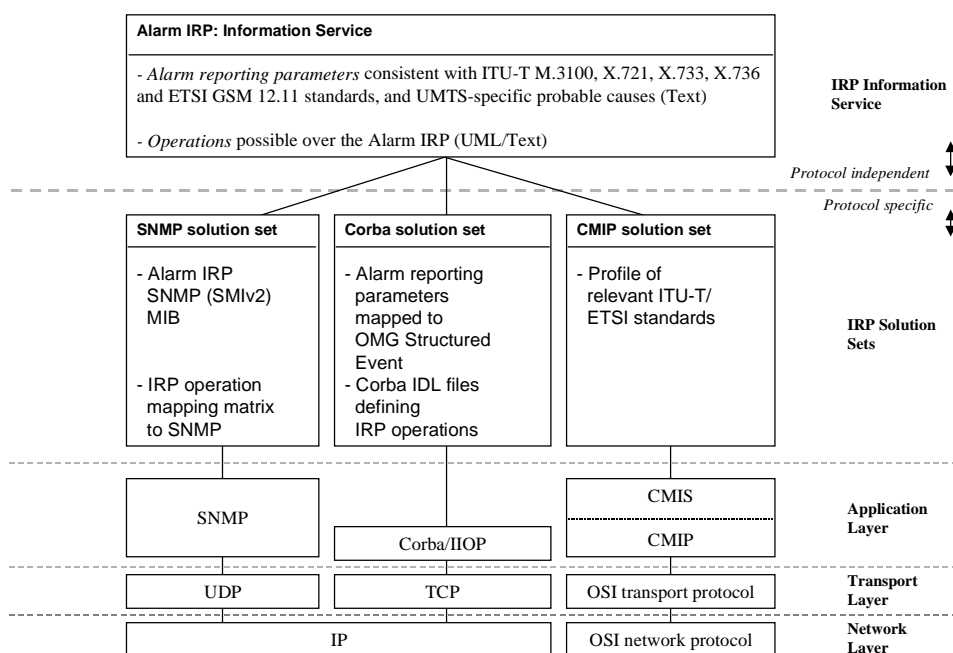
Alarm IRP: Information Service

- Alarm reporting parameters consistent with ITU-T M.3100, X.721, X.733, X.736 and ETSI GSM 12.11 standards, and UMTS-specific probable causes (Text)

- Operations possible over the Alarm IRP (UML/Text)

IRP Information Service

Protocol independent

Protocol specific

SNMP solution set

- Alarm IRP SNMP (SMIv2) MIB

- IRP operation mapping matrix to SNMP

Corba solution set

- Alarm reporting parameters mapped to OMG Structured Event
- Corba IDL files defining IRP operations

CMIP solution set

- Profile of relevant ITU-T/ ETSI standards

IRP Solution Sets

SNMP

Corba/IIOP

CMIS

CMIP

Application Layer

UDP

TCP

OSI transport protocol

Transport Layer

IP

OSI network protocol

Network Layer